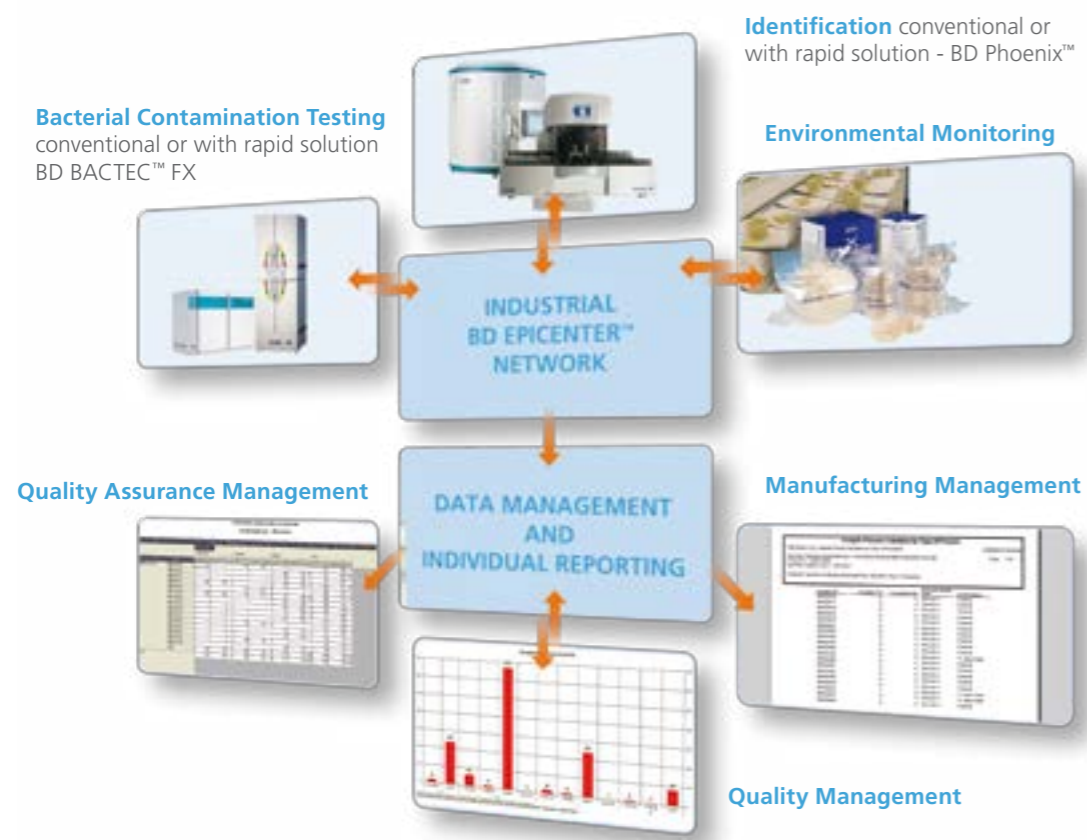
Identification conventional or with rapid solution - BD Phoenix™

Bacterial Contamination Testing conventional or with rapid solution BD BACTEC™ FX

Environmental Monitoring

INDUSTRIAL BD EPICENTER™ NETWORK

Quality Assurance Management

DATA MANAGEMENT AND INDIVIDUAL REPORTING

Manufacturing Management

Quality Management